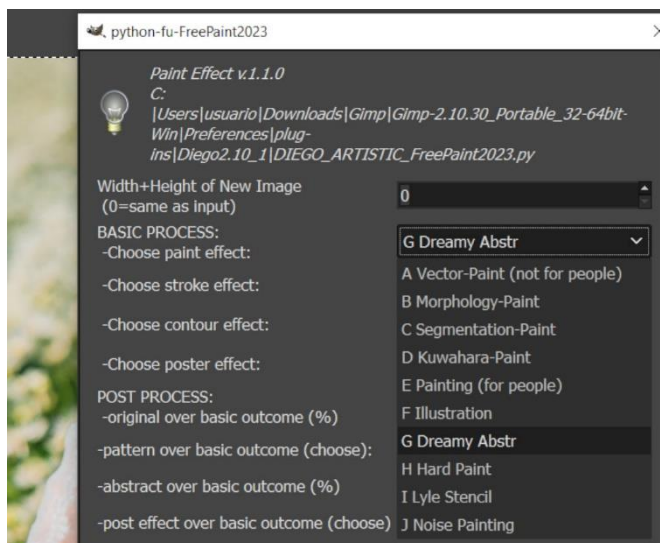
python-fu-FreePaint2023

Paint Effect v.1.1.0
C:
|Users|usuario|Downloads|Gimp|Gimp-2.10.30_Portable_32-64bit-Win|Preferences|plug-ins|Diego2.10_1|DIEGO_ARTISTIC_FreePaint2023.py

Width+Height of New Image (0=same as input)
0

BASIC PROCESS:
-Choose paint effect:
G Dreamy Abstr

-Choose stroke effect:

-Choose contour effect:

-Choose poster effect:

POST PROCESS:
-original over basic outcome (%)

-pattern over basic outcome (choose):

-abstract over basic outcome (%)

-post effect over basic outcome (choose)

A Vector-Paint (not for people)
B Morphology-Paint
C Segmentation-Paint
D Kuwahara-Paint
E Painting (for people)
F Illustration
G Dreamy Abstr
H Hard Paint
I Lyle Stencil
J Noise Painting